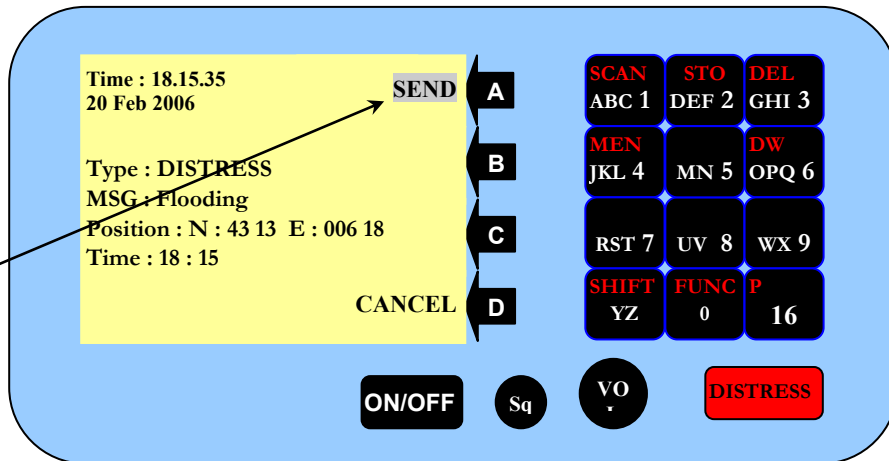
Time : 18.15.35
20 Feb 2006

SEND

Type : DISTRESS
MSG : Flooding
Position : N : 43 13 E : 006 18
Time : 18 : 15

CANCEL

A
B
C
D

SCAN
ABC 1

STO
DEF 2

DEL
GHI 3

MEN
JKL 4

MN 5

DW
OPQ 6

RST 7

UV 8

WX 9

SHIFT
YZ

FUNC
0

P
16

ON/OFF

Sq

VO

DISTRESS